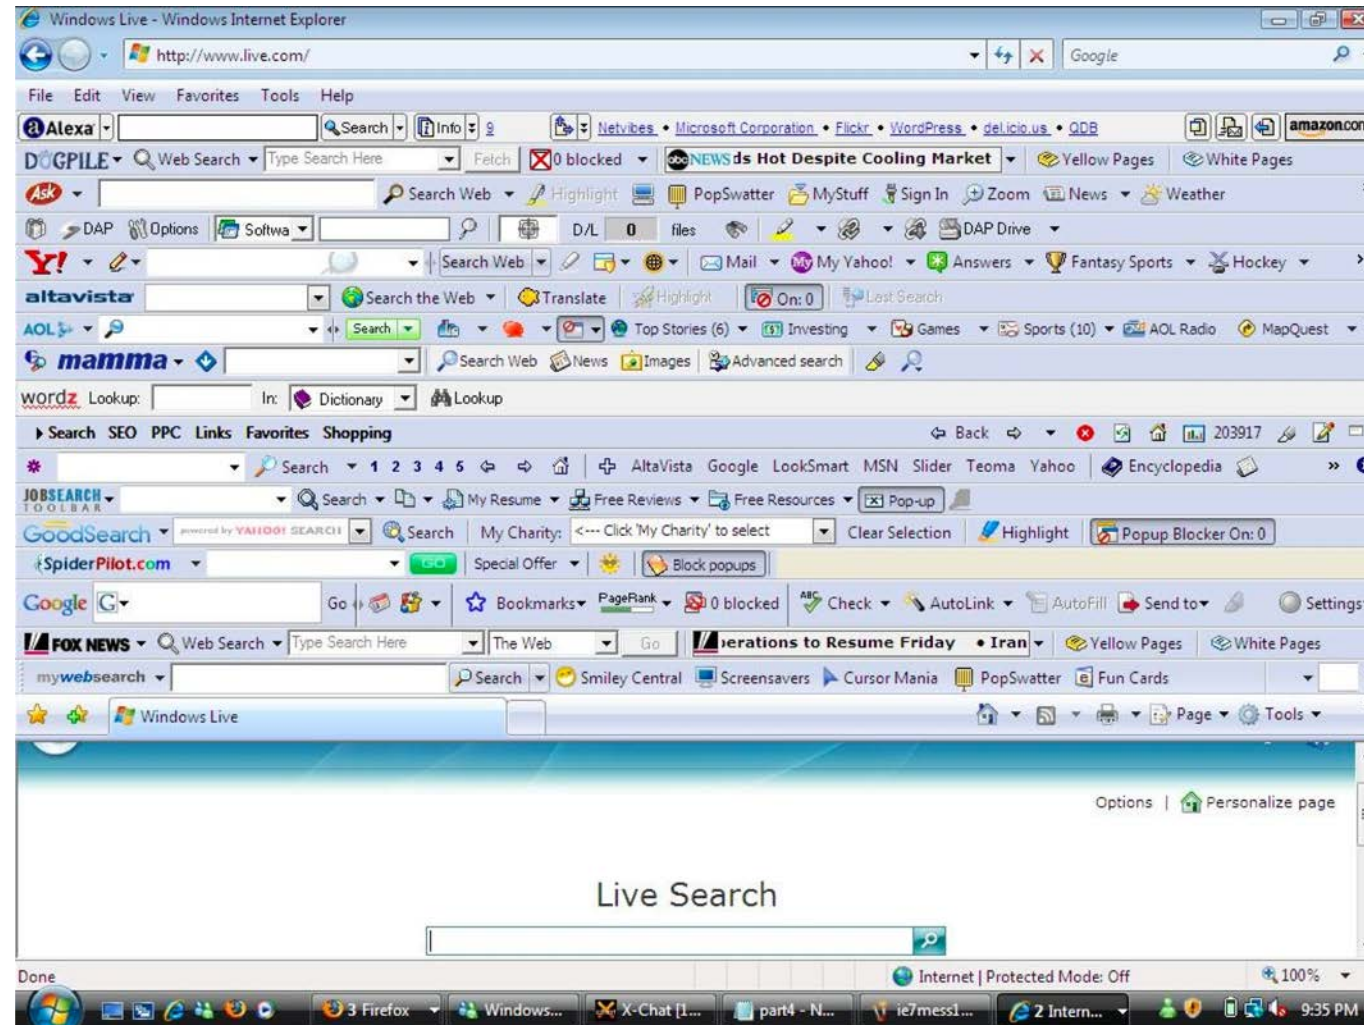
Windows Live - Windows Internet Explorer

http://www.live.com/

Google

File Edit View Favorites Tools Help

Alexa Search Info 9 Netvibes • Microsoft Corporation • Flickr • WordPress • del.icio.us • QDB amazon.com

DOGPILE Web Search Type Search Here Fetch 0 blocked NEWSds Hot Despite Cooling Market Yellow Pages White Pages

Ask Search Web Highlight PopSwatter MyStuff Sign In Zoom News Weather

DAP Options Softwa D/L 0 files DAP Drive

Y! Search Web Mail My Yahoo! Answers Fantasy Sports Hockey

altavista Search the Web Translate Highlight On: 0 Last Search

AOL Search Top Stories (6) Investing Games Sports (10) AOL Radio MapQuest

mamma Search Web News Images Advanced search

wordz Lookup: In: Dictionary Lookup

Search SEO PPC Links Favorites Shopping Back 203917

Search 1 2 3 4 5 AltaVista Google LookSmart MSN Slider Teoma Yahoo Encyclopedia »

JOBSEARCH TOOLBAR Search My Resume Free Reviews Free Resources Pop-up

GoodSearch powered by YAHOO! SEARCH Search My Charity: <--- Click 'My Charity' to select Clear Selection Highlight Popup Blocker On: 0

SpiderPilot.com GO Special Offer Block popups

Google G Go Bookmarks PageRank 0 blocked Check AutoLink AutoFill Send to Settings

FOX NEWS Web Search Type Search Here The Web Go erations to Resume Friday • Iran Yellow Pages White Pages

mywebsearch Search Smiley Central Screensavers Cursor Mania PopSwatter Fun Cards

Windows Live Page Tools

Options | Personalize page

Live Search

Done Internet | Protected Mode: Off 100%

3 Firefox Windows... X-Chat [1... part4 - N... ie7mess1... 2 Intern... 9:35 PM